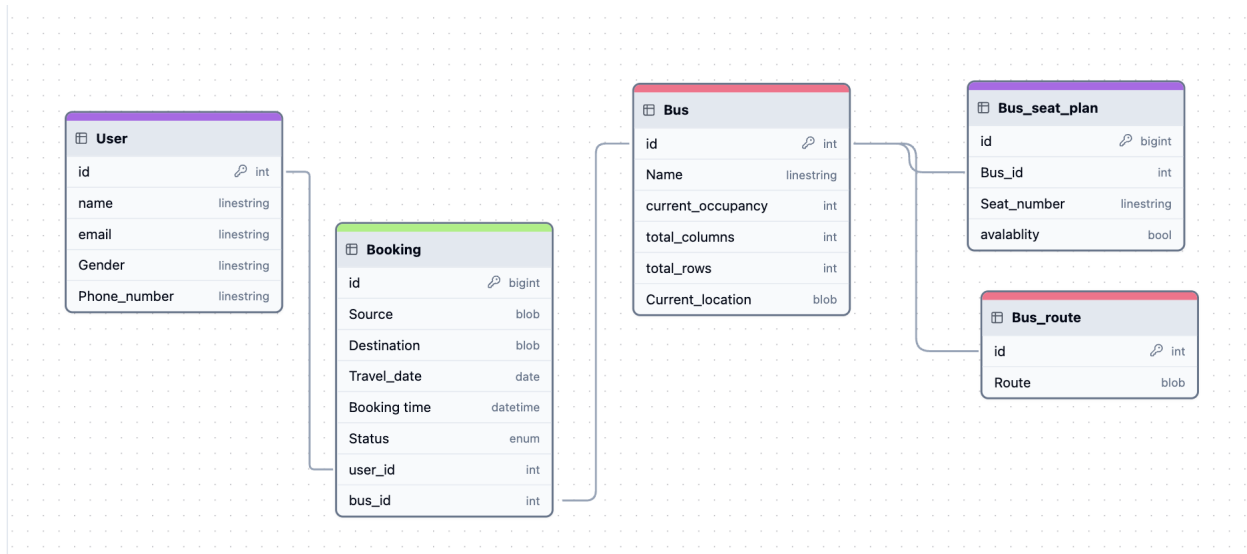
User
| | |
|---|---|
| id | int |
| name | linestring |
| email | linestring |
| Gender | linestring |
| Phone_number | linestring |

Booking
| | |
|---|---|
| id | bigint |
| Source | blob |
| Destination | blob |
| Travel_date | date |
| Booking time | datetime |
| Status | enum |
| user_id | int |
| bus_id | int |

Bus
| | |
|---|---|
| id | int |
| Name | linestring |
| current_occupancy | int |
| total_columns | int |
| total_rows | int |
| Current_location | blob |

Bus_seat_plan
| | |
|---|---|
| id | bigint |
| Bus_id | int |
| Seat_number | linestring |
| avalablity | bool |

Bus_route
| | |
|---|---|
| id | int |
| Route | blob |